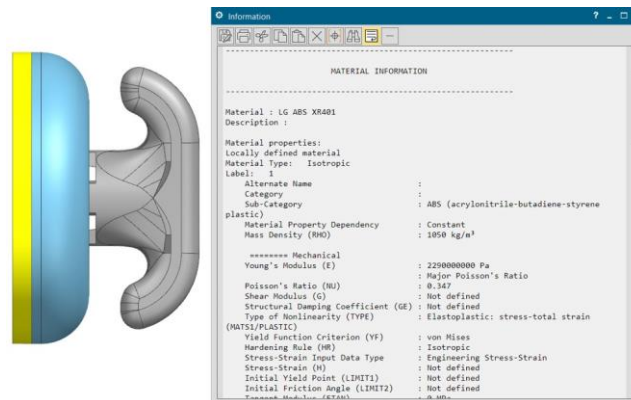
Information

? _ □

------------------------------------------------------------

MATERIAL INFORMATION

------------------------------------------------------------

Material : LG ABS XR401
Description :

Material properties:
Locally defined material
Material Type: Isotropic
Label: 1

| | |
|---|---|
| Alternate Name | : |
| Category | : |
| Sub-Category | : ABS (acrylonitrile-butadiene-styrene plastic) |
| Material Property Dependency | : Constant |
| Mass Density (RHO) | : 1050 kg/m³ |

======== Mechanical

| | |
|---|---|
| Young's Modulus (E) | : 2290000000 Pa |
| | : Major Poisson's Ratio |
| Poisson's Ratio (NU) | : 0.347 |
| Shear Modulus (G) | : Not defined |
| Structural Damping Coefficient (GE) | : Not defined |
| Type of Nonlinearity (TYPE) | : Elastoplastic: stress-total strain (MATS1/PLASTIC) |
| Yield Function Criterion (YF) | : von Mises |
| Hardening Rule (HR) | : Isotropic |
| Stress-Strain Input Data Type | : Engineering Stress-Strain |
| Stress-Strain (H) | : Not defined |
| Initial Yield Point (LIMIT1) | : Not defined |
| Initial Friction Angle (LIMIT2) | : Not defined |
| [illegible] | : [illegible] |